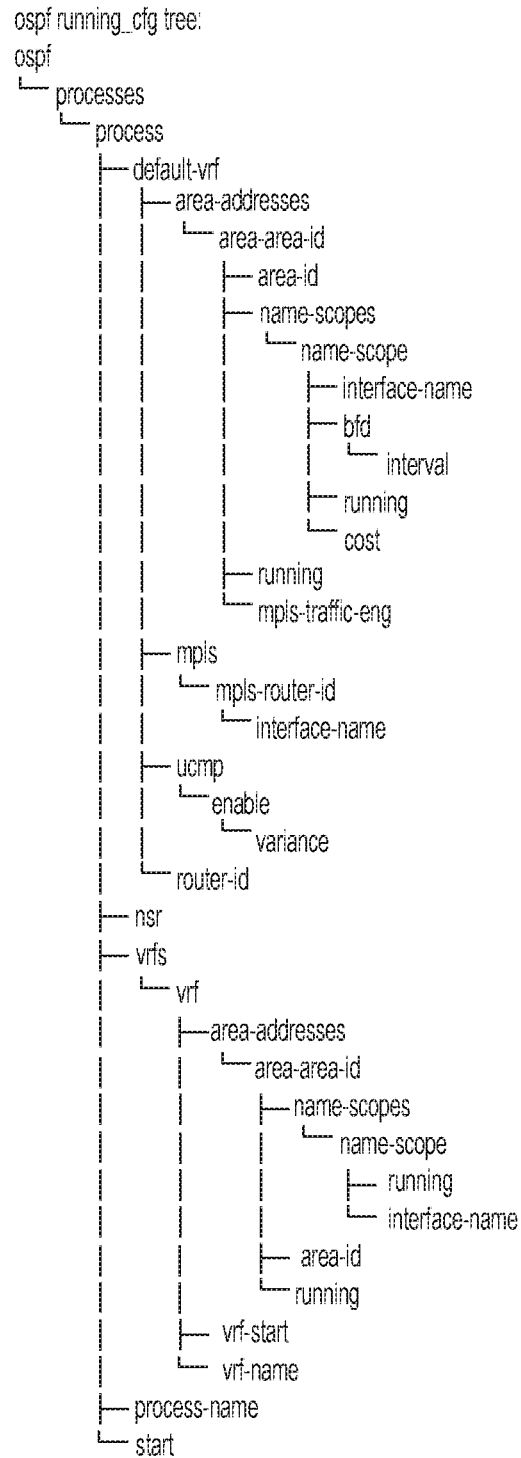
ospf running_cfg tree:
ospf
└── processes
    └── process
        ├── default-vrf
        │   ├── area-addresses
        │   │   └── area-area-id
        │   │       ├── area-id
        │   │       ├── name-scopes
        │   │       │   └── name-scope
        │   │       │       ├── interface-name
        │   │       │       ├── bfd
        │   │       │       │   └── interval
        │   │       │       ├── running
        │   │       │       └── cost
        │   │       ├── running
        │   │       └── mpls-traffic-eng
        │   ├── mpls
        │   │   └── mpls-router-id
        │   │       └── interface-name
        │   ├── ucmp
        │   │   └── enable
        │   │       └── variance
        │   └── router-id
        ├── nsr
        ├── vrfs
        │   └── vrf
        │       ├── area-addresses
        │       │   └── area-area-id
        │       │       ├── name-scopes
        │       │       │   └── name-scope
        │       │       │       ├── running
        │       │       │       └── interface-name
        │       │       ├── area-id
        │       │       └── running
        │       ├── vrf-start
        │       └── vrf-name
        ├── process-name
        └── start